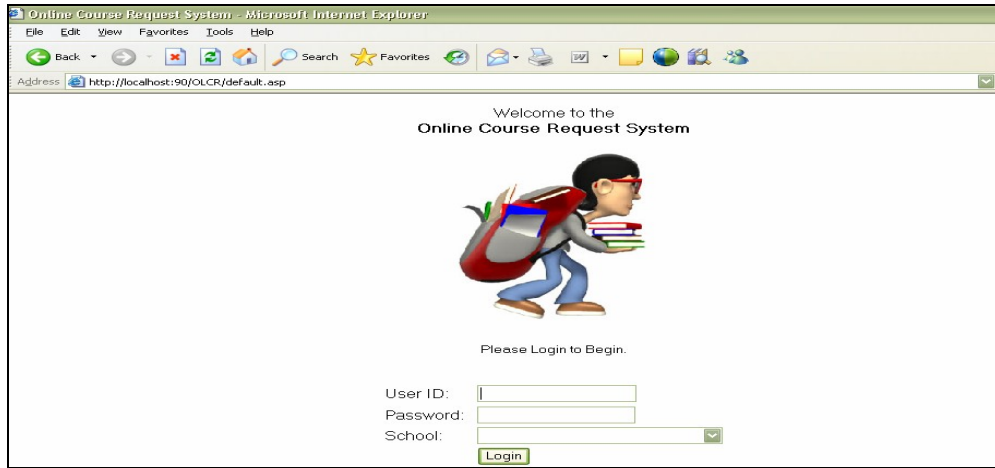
Online Course Request System - Microsoft Internet Explorer

File Edit View Favorites Tools Help

Back Search Favorites

Address http://localhost:90/OLCR/default.asp

Welcome to the
Online Course Request System

Please Login to Begin.

User ID:
Password:
School:
Login